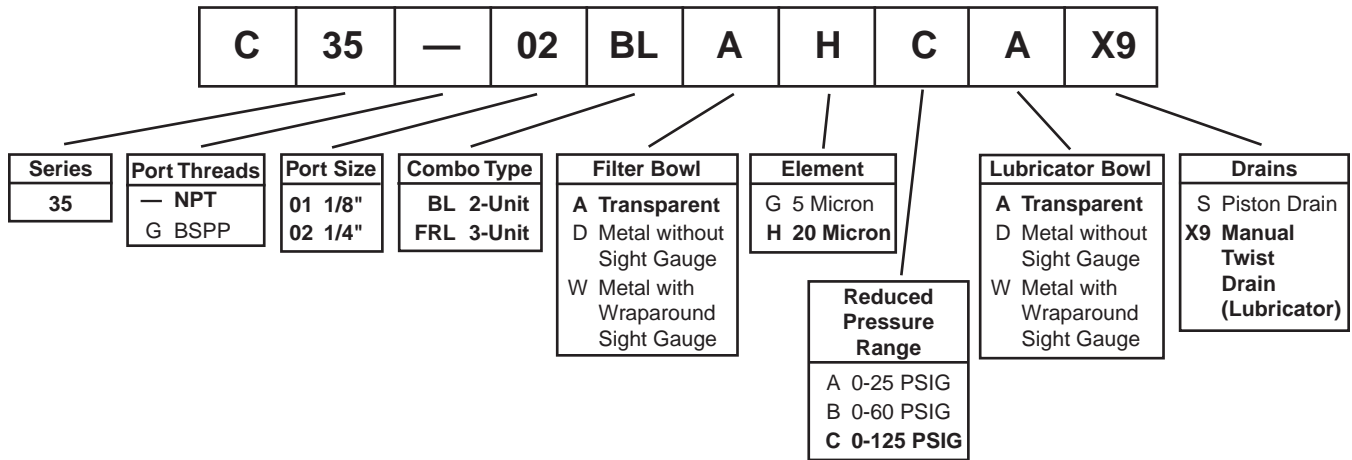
| C | 35 | — | 02 | BL | A | H | C | A | X9 |
|---|---|---|---|---|---|---|---|---|---|

Series
35

Port Threads
— NPT
G BSPP

Port Size
01 1/8"
02 1/4"

Combo Type
BL 2-Unit
FRL 3-Unit

Filter Bowl
A Transparent
D Metal without Sight Gauge
W Metal with Wraparound Sight Gauge

Element
G 5 Micron
H 20 Micron

Reduced Pressure Range
A 0-25 PSIG
B 0-60 PSIG
C 0-125 PSIG

Lubricator Bowl
A Transparent
D Metal without Sight Gauge
W Metal with Wraparound Sight Gauge

Drains
S Piston Drain
X9 Manual Twist Drain (Lubricator)